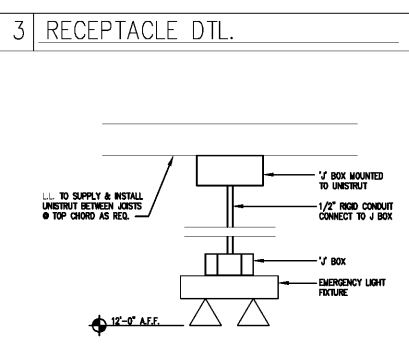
3 RECEPTACLE DTL.

E.C. TO SUPPLY & INSTALL UNISTRUT BETWEEN JOISTS @ TOP CHORD AS REQ.

'J' BOX MOUNTED TO UNISTRUT

1/2" RIGID CONDUIT CONNECT TO J BOX

'J' BOX

EMERGENCY LIGHT FIXTURE

12'-0" A.F.F.